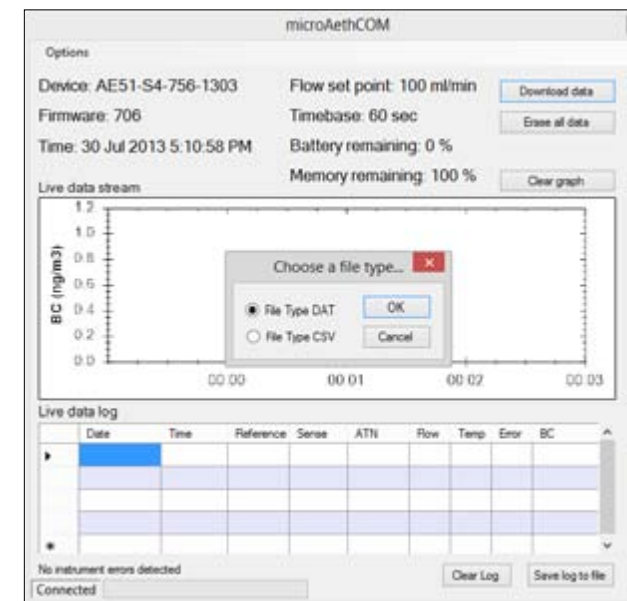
microAethCOM

Options

Device: AE51-S4-756-1303
Firmware: 706
Time: 30 Jul 2013 5:10:58 PM

Flow set point: 100 ml/min
Timebase: 60 sec
Battery remaining: 0 %
Memory remaining: 100 %

Download data
Erase all data
Clear graph

Live data stream

BC (ng/m3)

1.2
1.0
0.8
0.6
0.4
0.2
0.0

00:00
00:01
00:02
00:03

Choose a file type...
File Type DAT
File Type CSV
OK
Cancel

Live data log

| | Date | Time | Reference | Sense | ATN | Flow | Temp | Error | BC |
|---|---|---|---|---|---|---|---|---|---|
| ▸ | | | | | | | | | |
| | | | | | | | | | |
| | | | | | | | | | |
| | | | | | | | | | |
| * | | | | | | | | | |

No instrument errors detected
Clear Log
Save log to file
Connected